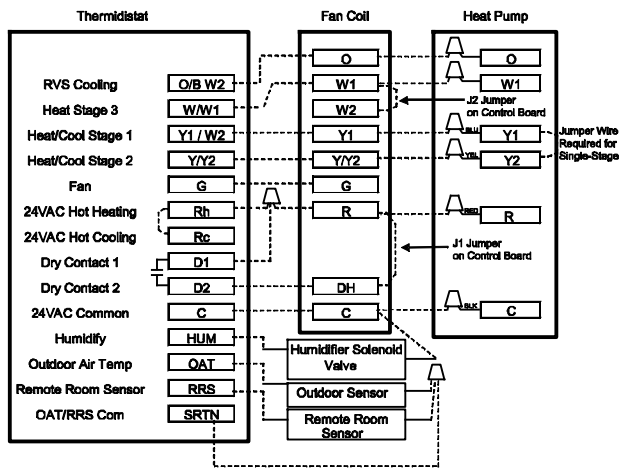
Thermidistat

Fan Coil

Heat Pump

RVS Cooling
O/B W2
Heat Stage 3
W/W1
Heat/Cool Stage 1
Y1 / W2
Heat/Cool Stage 2
Y/Y2
Fan
G
24VAC Hot Heating
Rh
24VAC Hot Cooling
Rc
Dry Contact 1
D1
Dry Contact 2
D2
24VAC Common
C
Humidify
HUM
Outdoor Air Temp
OAT
Remote Room Sensor
RRS
OAT/RRS Com
SRTN

O
W1
W2
Y1
Y/Y2
G
R
DH
C

J2 Jumper on Control Board

J1 Jumper on Control Board

O
W1
BLU
Y1
YEL
Y2
RED
R
BLK
C

Jumper Wire Required for Single-Stage

Humidifier Solenoid Valve

Outdoor Sensor

Remote Room Sensor